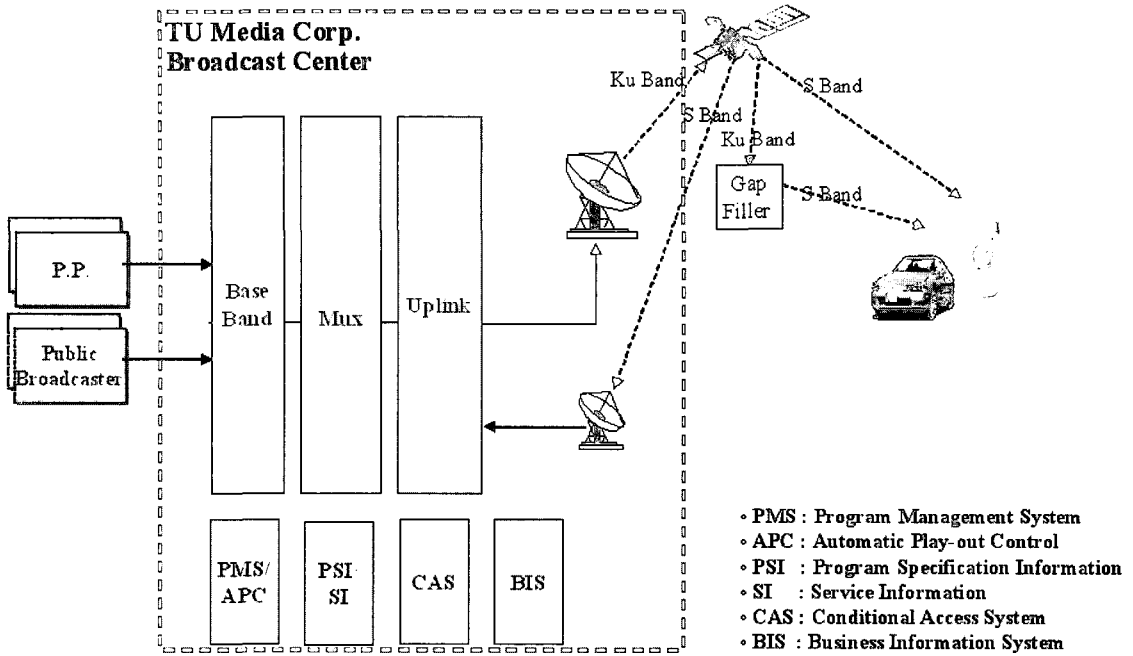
TU Media Corp.
Broadcast Center

Ku Band

S Band

S Band

Ku Band

Gap Filler

S Band

P.P.

Public Broadcaster

Base Band

Mux

Uplink

PMS/ APC

PSI- SI

CAS

BIS

◦ PMS : Program Management System
◦ APC : Automatic Play-out Control
◦ PSI : Program Specification Information
◦ SI : Service Information
◦ CAS : Conditional Access System
◦ BIS : Business Information System